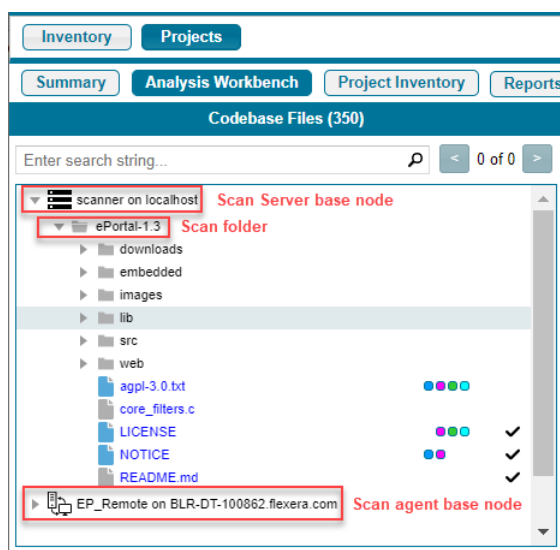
Inventory Projects

Summary Analysis Workbench Project Inventory Reports

Codebase Files (350)

Enter search string...

< 0 of 0 >

scanner on localhost Scan Server base node

ePortal-1.3 Scan folder

downloads

embedded

images

lib

src

web

agpl-3.0.txt

core_filters.c

LICENSE

NOTICE

README.md

EP_Remote on BLR-DT-100862.flexera.com Scan agent base node